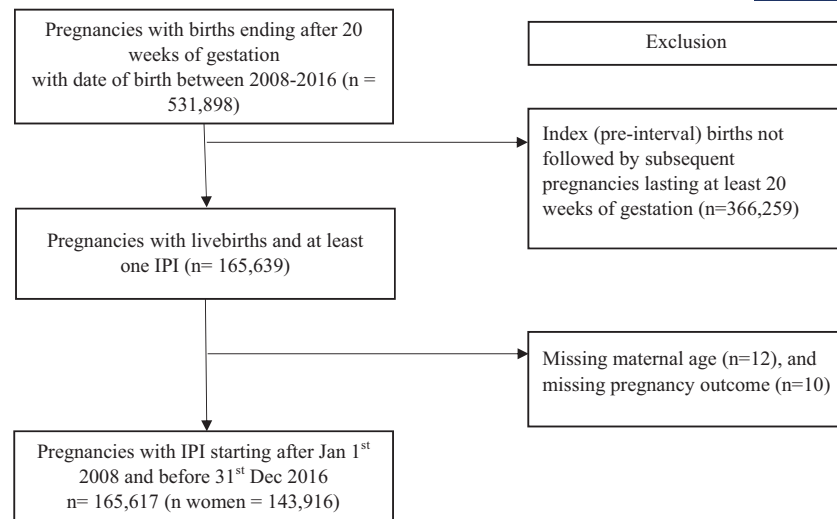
Pregnancies with births ending after 20 weeks of gestation with date of birth between 2008-2016 (n = 531,898)

Exclusion

Index (pre-interval) births not followed by subsequent pregnancies lasting at least 20 weeks of gestation (n=366,259)

Pregnancies with livebirths and at least one IPI (n= 165,639)

Missing maternal age (n=12), and missing pregnancy outcome (n=10)

Pregnancies with IPI starting after Jan 1$^{st}$ 2008 and before 31$^{st}$ Dec 2016 n= 165,617 (n women = 143,916)